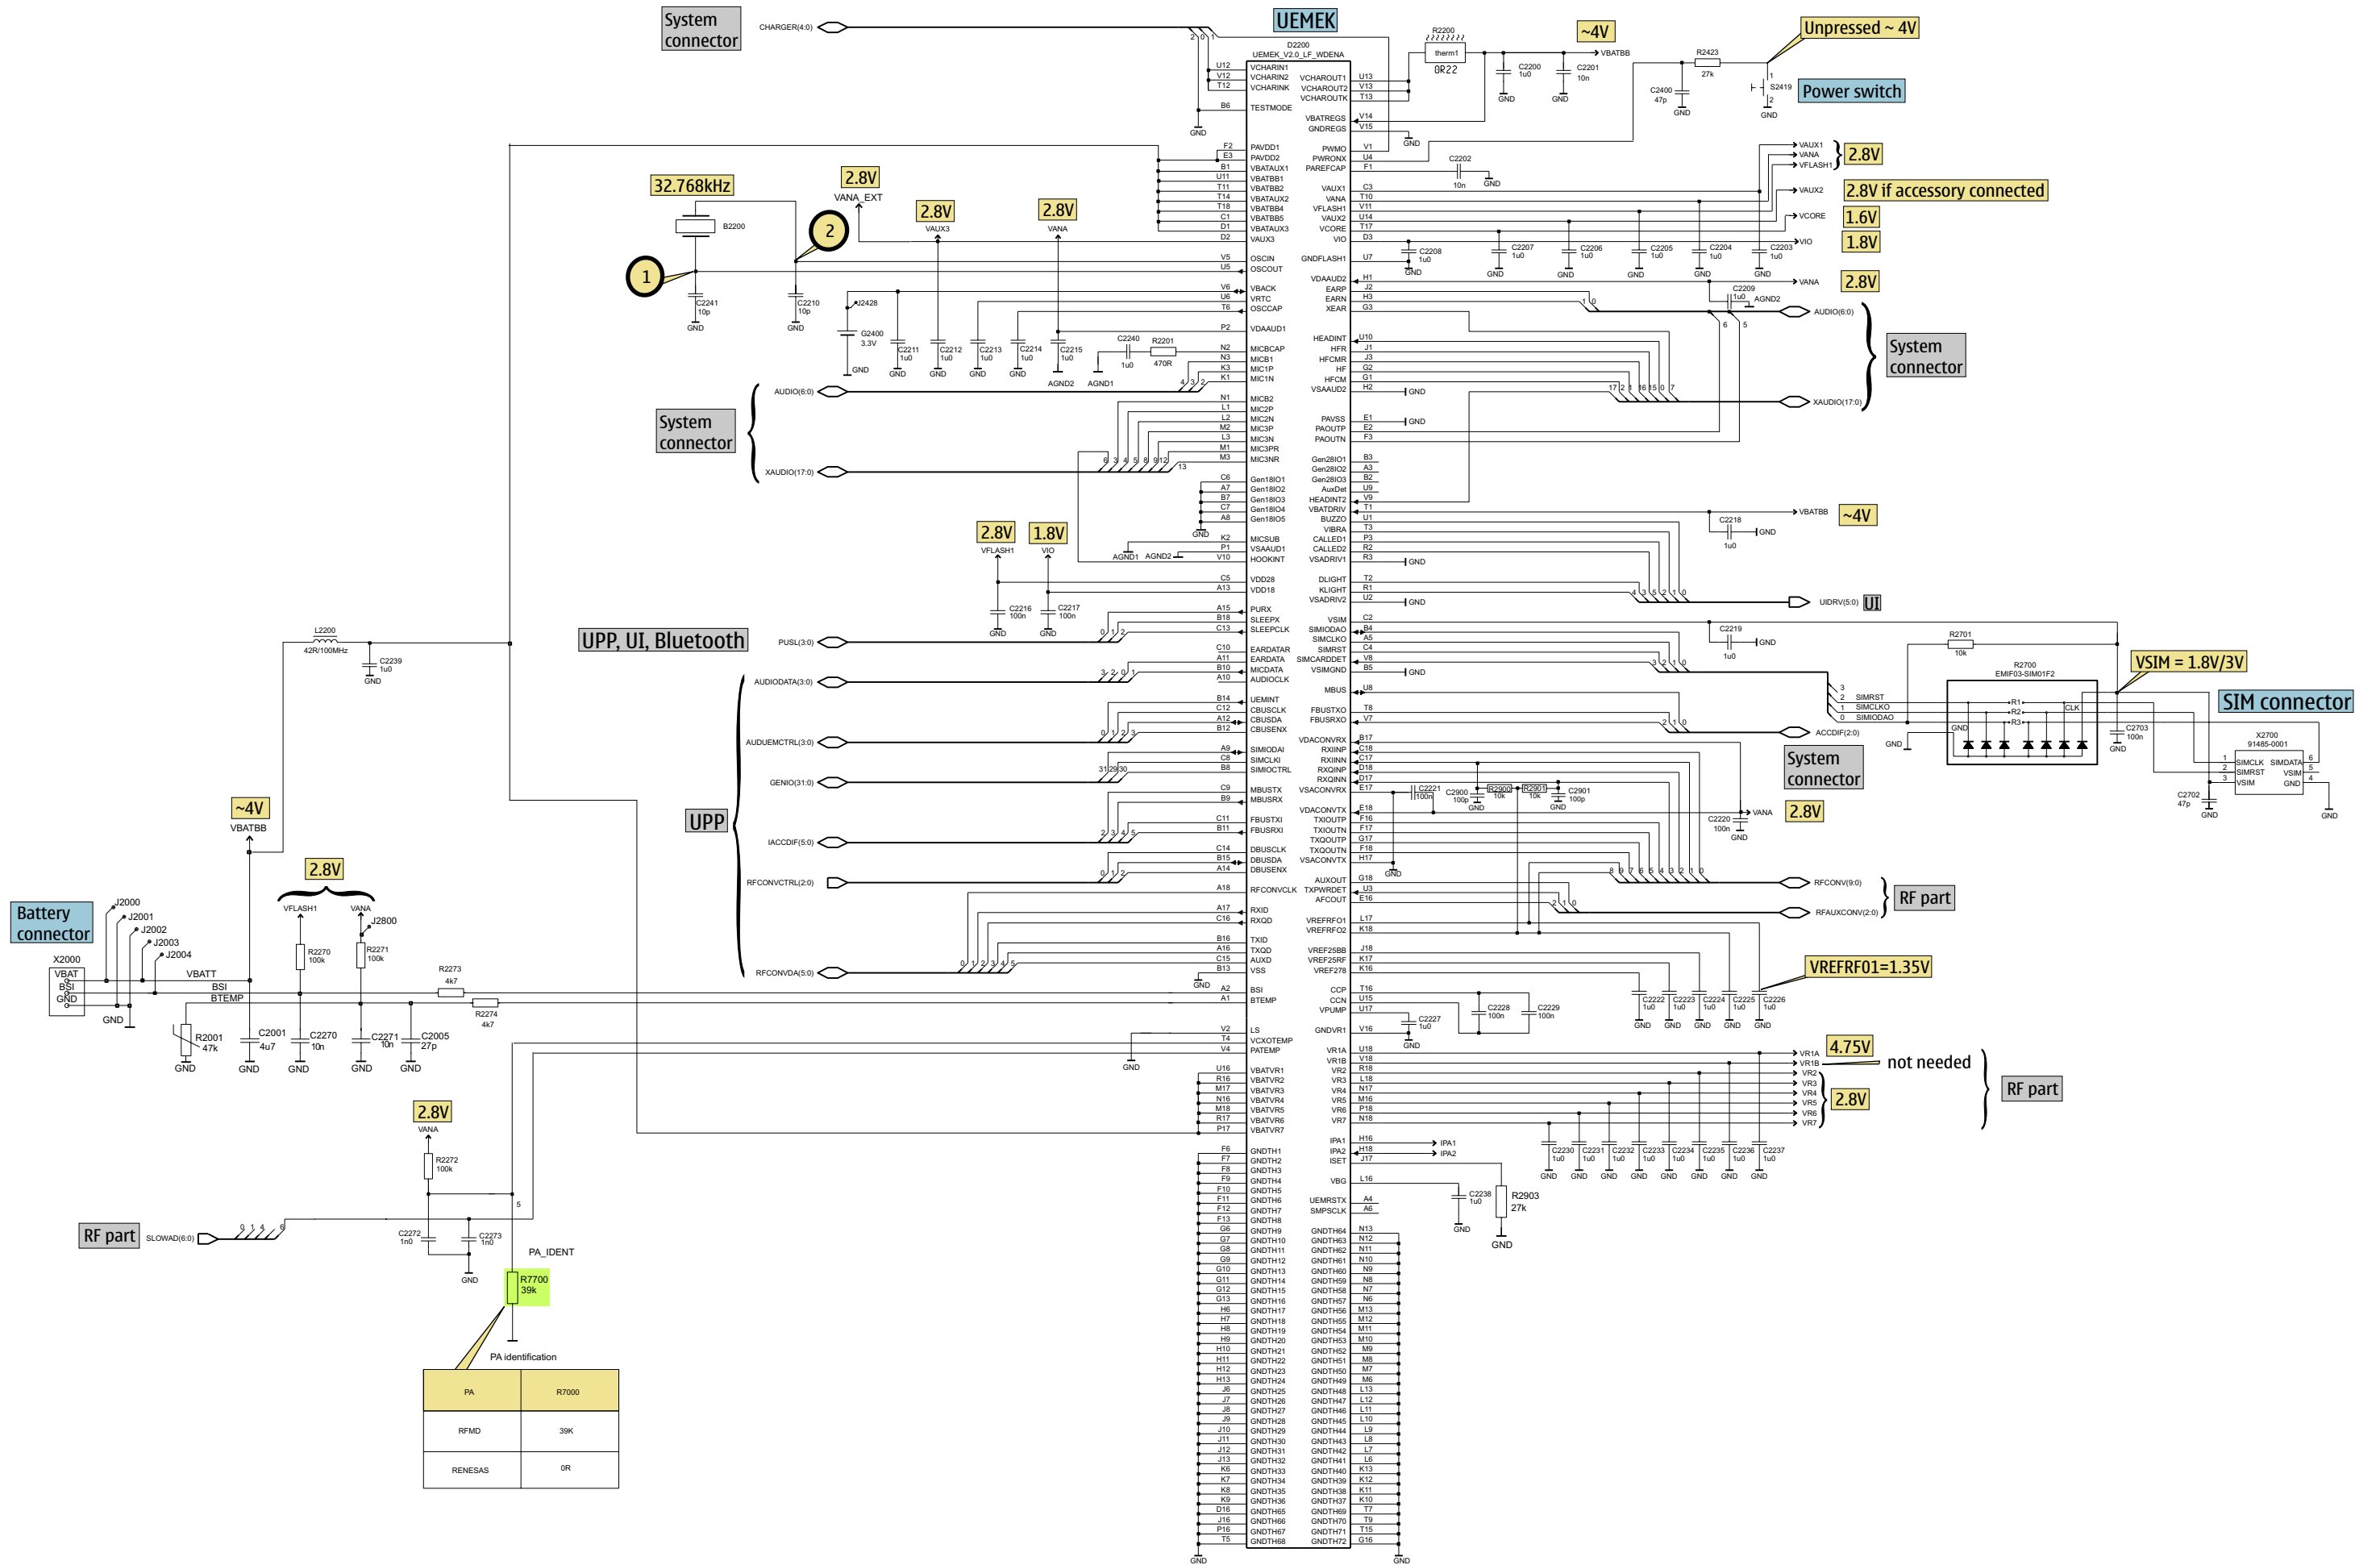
System connector

CHARGER(4:0)

UEMEK

D2200
UEMEK_V2.0_LF_WDENA

VCHARIN1
VCHARIN2
VCHARINK
TESTMODE
VCHAROUT1
VCHAROUT2
VCHAROUTK
VBATREGS
GNDREGS

R2200
therm1
0R22

~4V
VBATBB
C2200 1u0
C2201 10n
GND

Unpressed ~ 4V
R2423 27k
C2400 47p
S2419
Power switch

PAVDD1
PAVDD2
VBATAUX1
VBATBB1
VBATBB2
VBATAUX2
VBATBB4
VBATBB5
VBATAUX3
VAUX3
PWMO
PWRONX
PAREFCAP
C2202 10n
VAUX1
VANA
VFLASH1
VAUX2
VCORE
VIO

VAUX1
VANA
VFLASH1
2.8V
VAUX2
2.8V if accessory connected
VCORE
1.6V
VIO
1.8V

32.768kHz
B2200
2.8V
VANA_EXT
2.8V
VAUX3
2.8V
VANA
1
2
OSCIN
OSCOUT
GNDFLASH1
C2208 1u0
C2207 1u0
C2206 1u0
C2205 1u0
C2204 1u0
C2203 1u0
C2241 10p
C2210 10p
J2428
G2400 3.3V
VBACK
VRTC
OSCCAP
VDAAUD2
EARP
EARN
XEAR
VANA
2.8V
C2209 1u0
AGND2
AUDIO(6:0)
VDAAUD1
C2211 1u0
C2212 1u0
C2213 1u0
C2214 1u0
C2215 1u0
C2240 1u0
R2201 470R
AGND2
AGND1
MICBCAP
MICB1
MIC1P
MIC1N
HEADINT
HFR
HFCMR
HF
HFCM
VSAAUD2
System connector
XAUDIO(17:0)

AUDIO(6:0)
System connector
XAUDIO(17:0)
MICB2
MIC2P
MIC2N
MIC3P
MIC3N
MIC3PR
MIC3NR
PAVSS
PAOUTP
PAOUTN
Gen28IO1
Gen28IO2
Gen28IO3
AuxDet
HEADINT2
VBATDRIV
BUZZO
VIBRA
CALLED1
CALLED2
VSADRIV1
Gen18IO1
Gen18IO2
Gen18IO3
Gen18IO4
Gen18IO5
MICSUB
VSAAUD1
HOOKINT
C2218 1u0
VBATBB
~4V

2.8V
1.8V
VFLASH1
VIO
AGND1
AGND2
VDD28
VDD18
DLIGHT
KLIGHT
VSADRIV2
UIDRV(5:0)
UI
C2216 100n
C2217 100n
PURX
SLEEPX
SLEEPCLK
VSIM
SIMIODAO
SIMCLKO
SIMRST
SIMCARDDET
VSIMGND
C2219 1u0
R2701 10k
UPP, UI, Bluetooth
PUSL(3:0)
L2200 42R/100MHz
C2239 1u0
EARDATAR
EARDATA
MICDATA
AUDIOCLK
R2700 EMIF03-SIM01F2
VSIM = 1.8V/3V
SIM connector
AUDIODATA(3:0)
MBUS
UEMINT
CBUSCLK
CBUSDA
CBUSENX
FBUSTXO
FBUSRXO
SIMRST
SIMCLKO
SIMIODAO
ACCDIF(2:0)
C2703 100n
X2700 91485-0001
SIMCLK
SIMRST
VSIM
SIMDATA
VSIM
GND
AUDUEMCTRL(3:0)
SIMIODAI
SIMCLKI
SIMIOCTRL
VDACONVRX
RXIINP
RXIINN
RXQINP
RXQINN
VSACONVRX
System connector
GENIO(31:0)
MBUSTX
MBUSRX
C2221 100n
C2900 100p
R2900 10k
R2901 10k
C2901 100p
C2702 47p
UPP
FBUSTXI
FBUSRXI
VDACONVTX
TXIOUTP
TXIOUTN
TXQOUTP
TXQOUTN
VSACONVTX
C2220 100n
VANA
2.8V
IACCDIF(5:0)
DBUSCLK
DBUSDA
DBUSENX
RFCONVCTRL(2:0)
RFCONVCLK
AUXOUT
TXPWRDET
AFCOUT
RFCONV(9:0)
RFAUXCONV(2:0)
RF part
~4V
VBATBB
RXID
RXQD
VREFRF01
VREFRF02
2.8V
VFLASH1
VANA
J2800
R2270 100k
R2271 100k
Battery connector
J2000
J2001
J2002
J2003
J2004
X2000
VBAT
BSI
GND
VBATT
BSI
BTEMP
RFCONVDA(5:0)
TXID
TXQD
AUXD
VSS
VREF25BB
VREF25RF
VREF278
R2273 4k7
R2274 4k7
BSI
BTEMP
CCP
CCN
VPUMP
C2227 1u0
C2228 100n
C2229 100n
C2222 1u0
C2223 1u0
C2224 1u0
C2225 1u0
C2226 1u0
VREFRF01=1.35V
R2001 47k
C2001 4u7
C2270 10n
C2271 10n
C2005 27p
GND
LS
VCXOTEMP
PATEMP
GNDVR1
VR1A
VR1B
VR2
VR3
VR4
VR5
VR6
VR7
4.75V
not needed
2.8V
RF part
2.8V
VANA
R2272 100k
VBATVR1
VBATVR2
VBATVR3
VBATVR4
VBATVR5
VBATVR6
VBATVR7
IPA1
IPA2
ISET
C2230 1u0
C2231 1u0
C2232 1u0
C2233 1u0
C2234 1u0
C2235 1u0
C2236 1u0
C2237 1u0
RF part
SLOWAD(6:0)
C2272 1n0
C2273 1n0
PA_IDENT
VBG
C2238 1u0
R2903 27k
UEMRSTX
SMPSCLK
R7700 39k
PA identification
GNDTH1 ... GNDTH72

| PA | R7000 |
|---|---|
| RFMD | 39K |
| RENESAS | 0R |